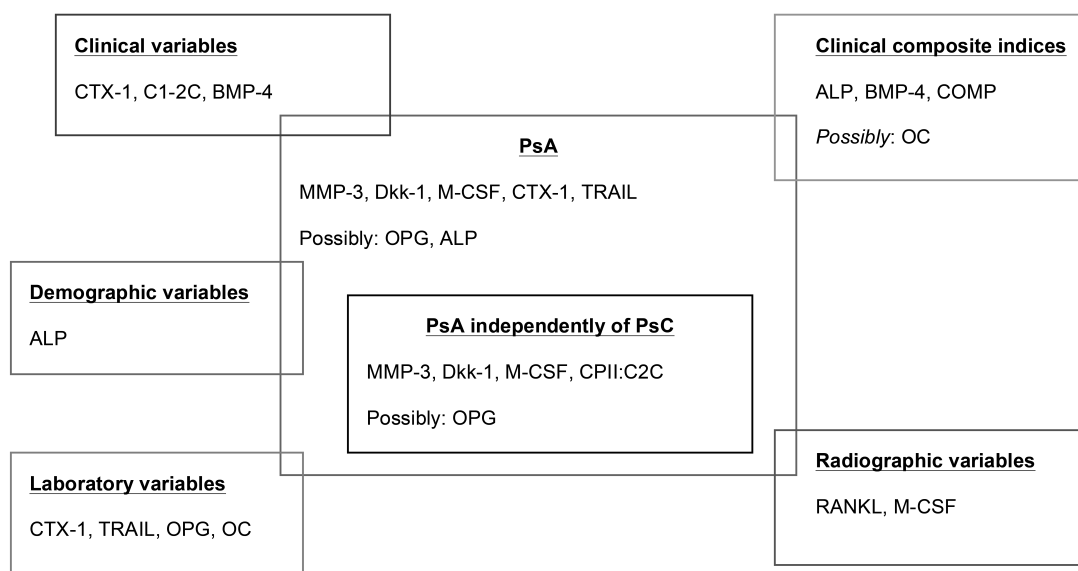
Clinical variables

CTX-1, C1-2C, BMP-4

Clinical composite indices

ALP, BMP-4, COMP

Possibly: OC

PsA

MMP-3, Dkk-1, M-CSF, CTX-1, TRAIL

Possibly: OPG, ALP

Demographic variables

ALP

PsA independently of PsC

MMP-3, Dkk-1, M-CSF, CPII:C2C

Possibly: OPG

Radiographic variables

RANKL, M-CSF

Laboratory variables

CTX-1, TRAIL, OPG, OC